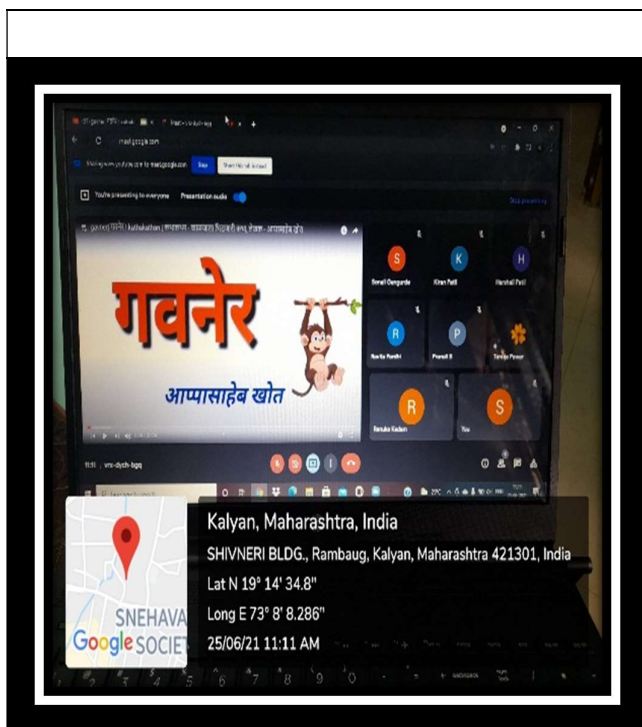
meet.google.com

You're presenting to everyone

Presentation audio

गवनेर

आप्पासाहेब खोत

Sonali Gangurde

Kiran Patil

Harshal Patil

Ranuka Kadam

You

vmr-dych-bgq

Kalyan, Maharashtra, India

SHIVNERI BLDG., Rambaug, Kalyan, Maharashtra 421301, India

Lat N 19° 14' 34.8"

Long E 73° 8' 8.286"

25/06/21 11:11 AM

SNEHAVA

Google SOCIET